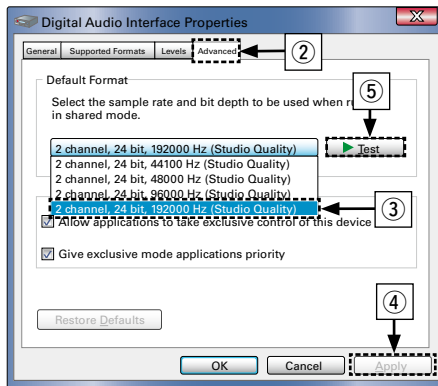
Digital Audio Interface Properties

General | Supported Formats | Levels | Advanced

②

Default Format

Select the sample rate and bit depth to be used when r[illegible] in shared mode.

⑤

2 channel, 24 bit, 192000 Hz (Studio Quality)

▶ Test

2 channel, 24 bit, 44100 Hz (Studio Quality)
2 channel, 24 bit, 48000 Hz (Studio Quality)
2 channel, 24 bit, 96000 Hz (Studio Quality)
2 channel, 24 bit, 192000 Hz (Studio Quality)

③

Allow applications to take exclusive control of this device

Give exclusive mode applications priority

④

Restore Defaults

OK | Cancel | Apply